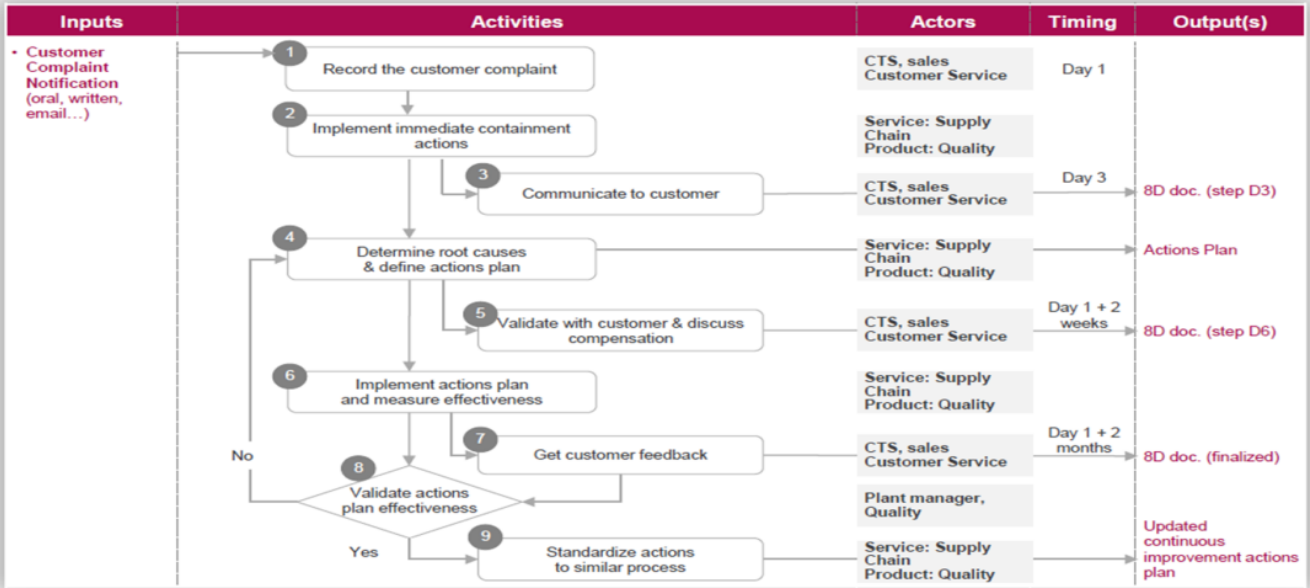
| Inputs | Activities | Actors | Timing | Output(s) |
|---|---|---|---|---|
| • Customer Complaint Notification (oral, written, email…) | 1 Record the customer complaint | CTS, sales Customer Service | Day 1 | |
| | 2 Implement immediate containment actions | Service: Supply Chain Product: Quality | | |
| | 3 Communicate to customer | CTS, sales Customer Service | Day 3 | 8D doc. (step D3) |
| | 4 Determine root causes & define actions plan | Service: Supply Chain Product: Quality | | Actions Plan |
| | 5 Validate with customer & discuss compensation | CTS, sales Customer Service | Day 1 + 2 weeks | 8D doc. (step D6) |
| | 6 Implement actions plan and measure effectiveness | Service: Supply Chain Product: Quality | | |
| | 7 Get customer feedback | CTS, sales Customer Service | Day 1 + 2 months | 8D doc. (finalized) |
| | 8 Validate actions plan effectiveness (No / Yes) | Plant manager, Quality | | |
| | 9 Standardize actions to similar process | Service: Supply Chain Product: Quality | | Updated continuous improvement actions plan |